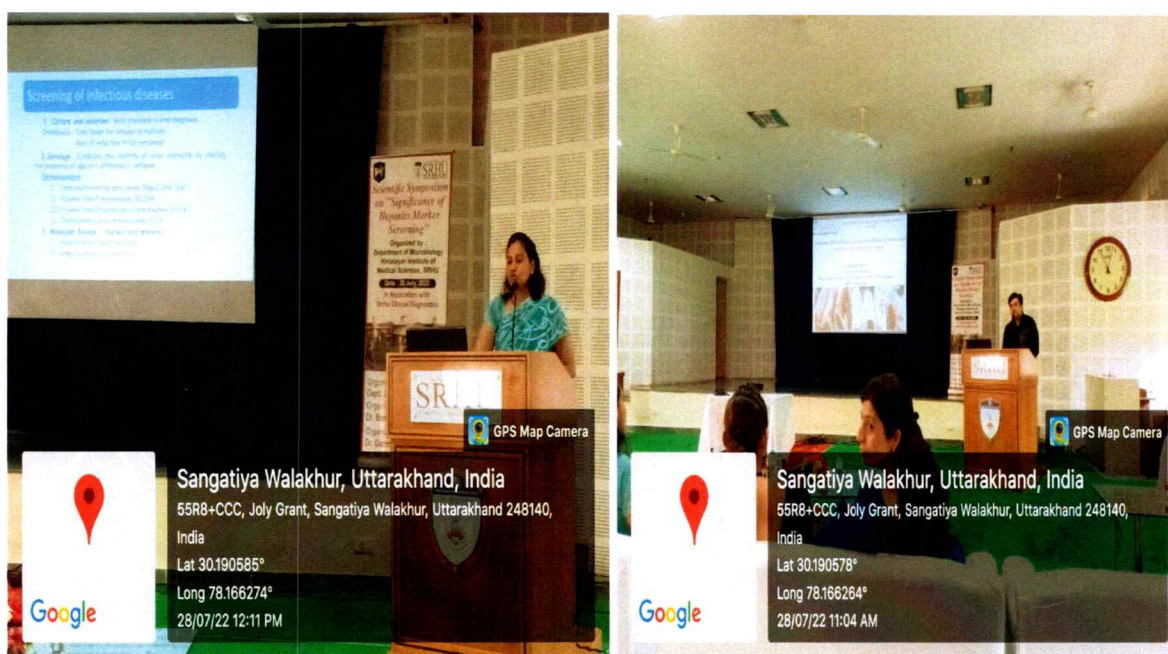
Screening of infectious diseases

1. Culture and isolation: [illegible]

2. Serology: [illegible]

Scientific Symposium on "Significance of Hepatitis Marker Screening"

Organized by Department of Microbiology Himalayan Institute of Medical Sciences, SRHU

Date: 28 July, 2022

In Association with SRHU Clinical Diagnostics

SRHU

SRHU

GPS Map Camera

Sangatiya Walakhur, Uttarakhand, India
55R8+CCC, Joly Grant, Sangatiya Walakhur, Uttarakhand 248140, India
Lat 30.190585°
Long 78.166274°
28/07/22 12:11 PM

Google

GPS Map Camera

Sangatiya Walakhur, Uttarakhand, India
55R8+CCC, Joly Grant, Sangatiya Walakhur, Uttarakhand 248140, India
Lat 30.190578°
Long 78.166264°
28/07/22 11:04 AM

Google